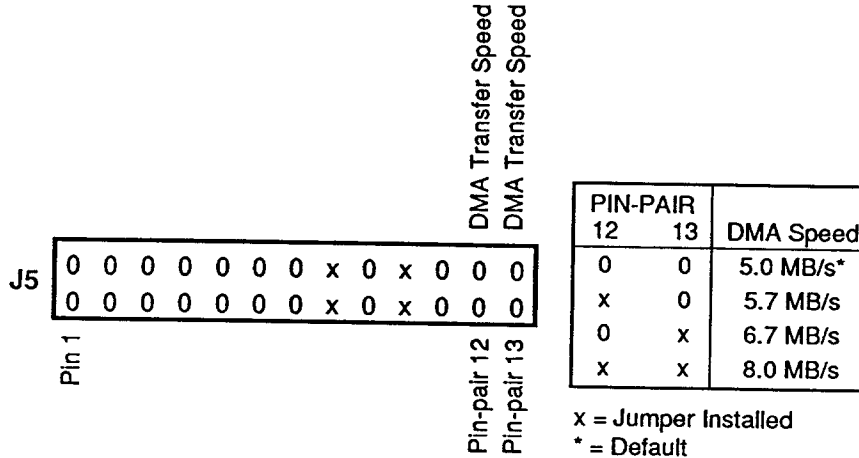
DMA Transfer Speed
DMA Transfer Speed

J5

0 0 0 0 0 0 0 x 0 x 0 0 0
0 0 0 0 0 0 0 x 0 x 0 0 0

Pin 1

Pin-pair 12
Pin-pair 13

| PIN-PAIR 12 | 13 | DMA Speed |
|---|---|---|
| 0 | 0 | 5.0 MB/s* |
| x | 0 | 5.7 MB/s |
| 0 | x | 6.7 MB/s |
| x | x | 8.0 MB/s |

x = Jumper Installed
* = Default